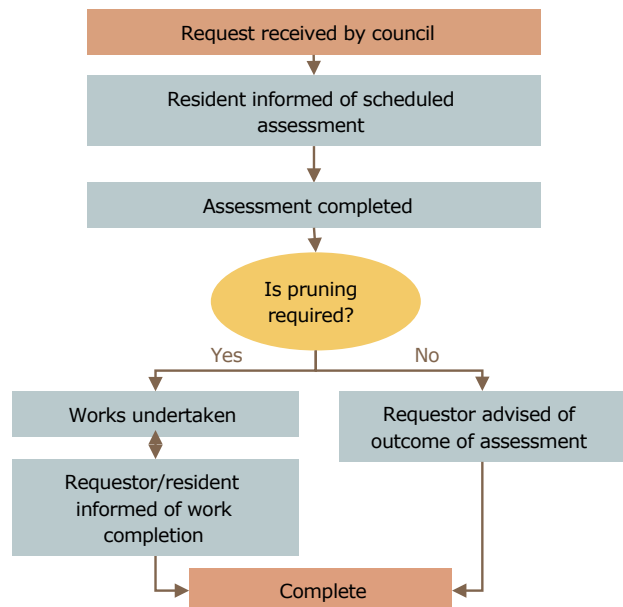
Request received by council

Resident informed of scheduled assessment

Assessment completed

Is pruning required?

Yes

No

Works undertaken

Requestor/resident informed of work completion

Requestor advised of outcome of assessment

Complete